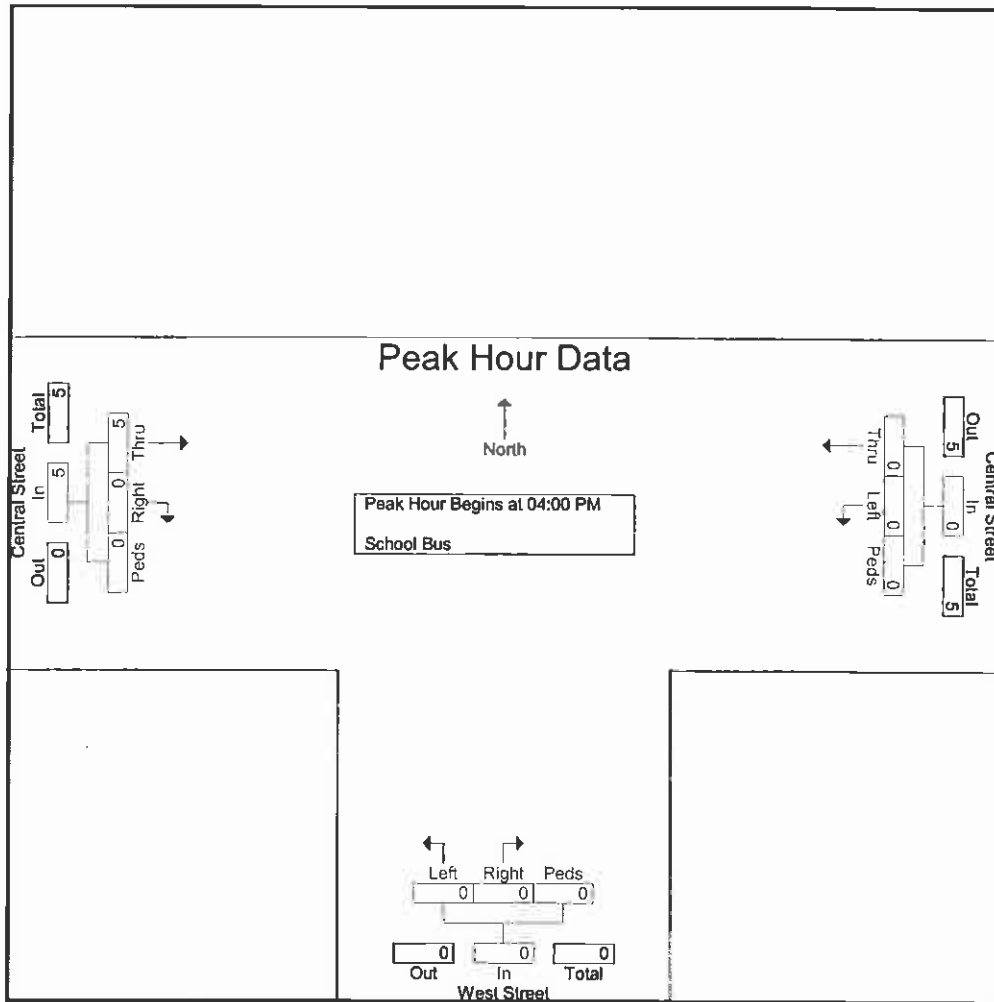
Peak Hour Data

Central Street
Total 5
In 5
Out 0
Thru 5
Right 0
Peds 0

North

Peak Hour Begins at 04:00 PM
School Bus

Central Street
Out 5
In 0
Total 5
Thru 0
Left 0
Peds 0

Left Right Peds
0 0 0
0 0 0
Out In Total
West Street